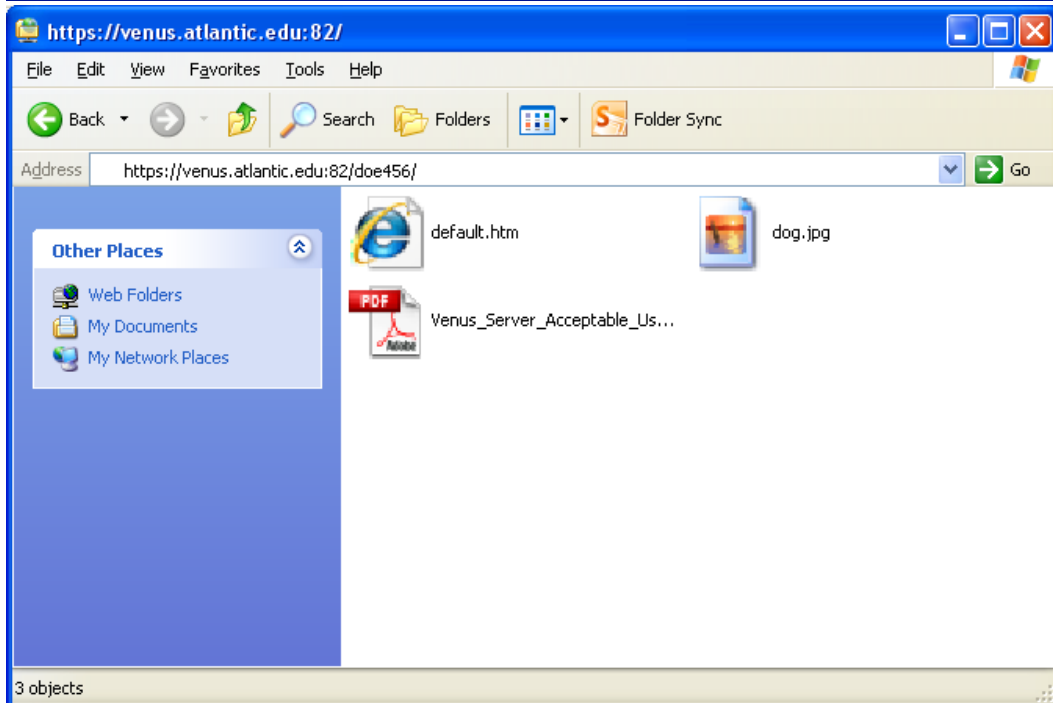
https://venus.atlantic.edu:82/

File Edit View Favorites Tools Help

Back Search Folders Folder Sync

Address https://venus.atlantic.edu:82/doe456/ Go

Other Places

Web Folders
My Documents
My Network Places

default.htm

dog.jpg

PDF

Venus_Server_Acceptable_Us...

3 objects